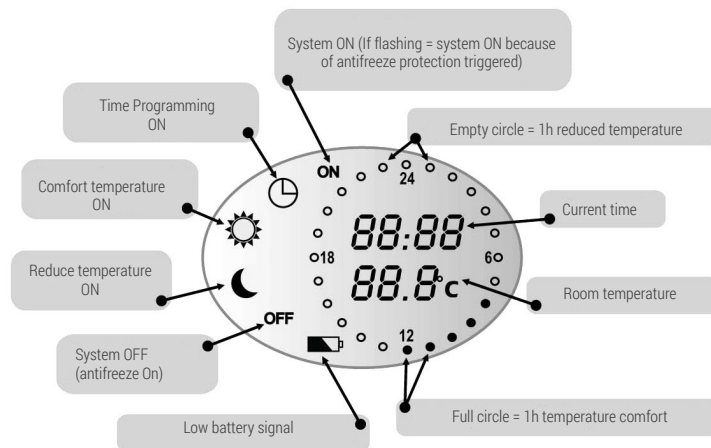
System ON (If flashing = system ON because of antifreeze protection triggered)

Time Programming ON

Empty circle = 1h reduced temperature

Comfort temperature ON

ON

24

Current time

88:88

18

6

88.8°C

Reduce temperature ON

Room temperature

OFF

12

System OFF (antifreeze On)

Low battery signal

Full circle = 1h temperature comfort